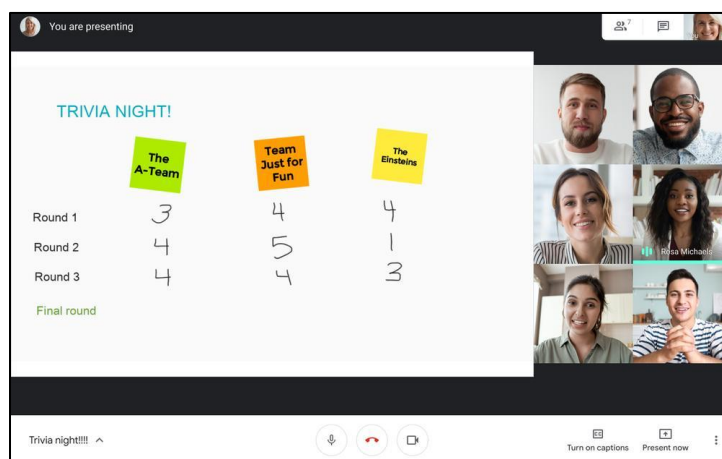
You are presenting

7

TRIVIA NIGHT!

| | The A-Team | Team Just for Fun | The Einsteins |
|---|---|---|---|
| Round 1 | 3 | 4 | 4 |
| Round 2 | 4 | 5 | 1 |
| Round 3 | 4 | 4 | 3 |
| Final round | | | |

Risa Michaels

Trivia night!!!!

Turn on captions

Present now